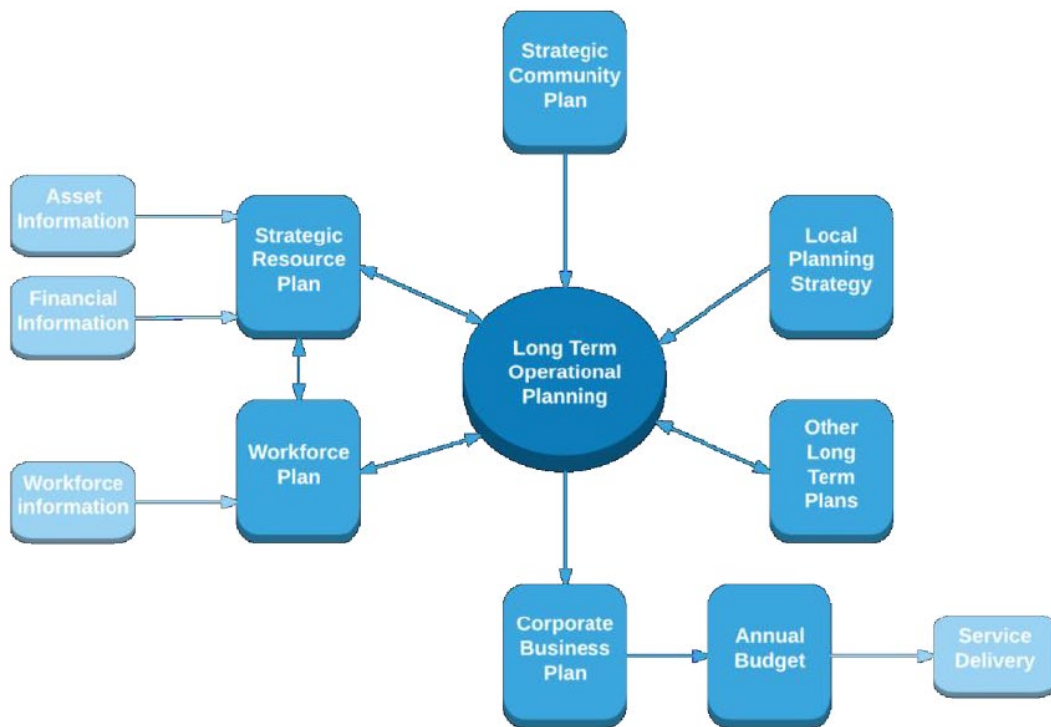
Strategic Community Plan

Asset Information

Financial Information

Strategic Resource Plan

Local Planning Strategy

Long Term Operational Planning

Workforce information

Workforce Plan

Other Long Term Plans

Corporate Business Plan

Annual Budget

Service Delivery